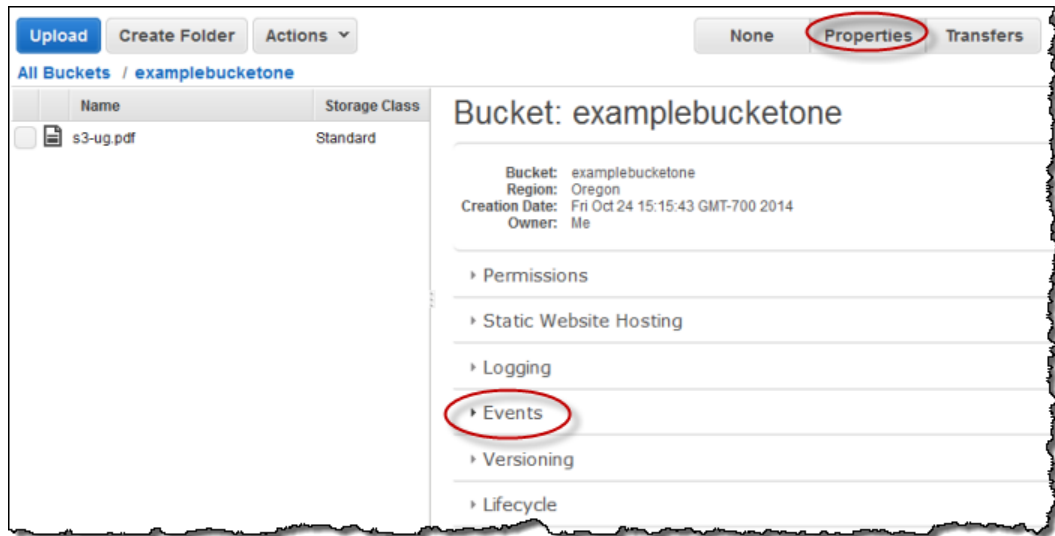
Upload Create Folder Actions

None Properties Transfers

All Buckets / examplebucketone

| Name | Storage Class |
|---|---|
| s3-ug.pdf | Standard |

Bucket: examplebucketone

Bucket: examplebucketone
Region: Oregon
Creation Date: Fri Oct 24 15:15:43 GMT-700 2014
Owner: Me

Permissions

Static Website Hosting

Logging

Events

Versioning

Lifecycle